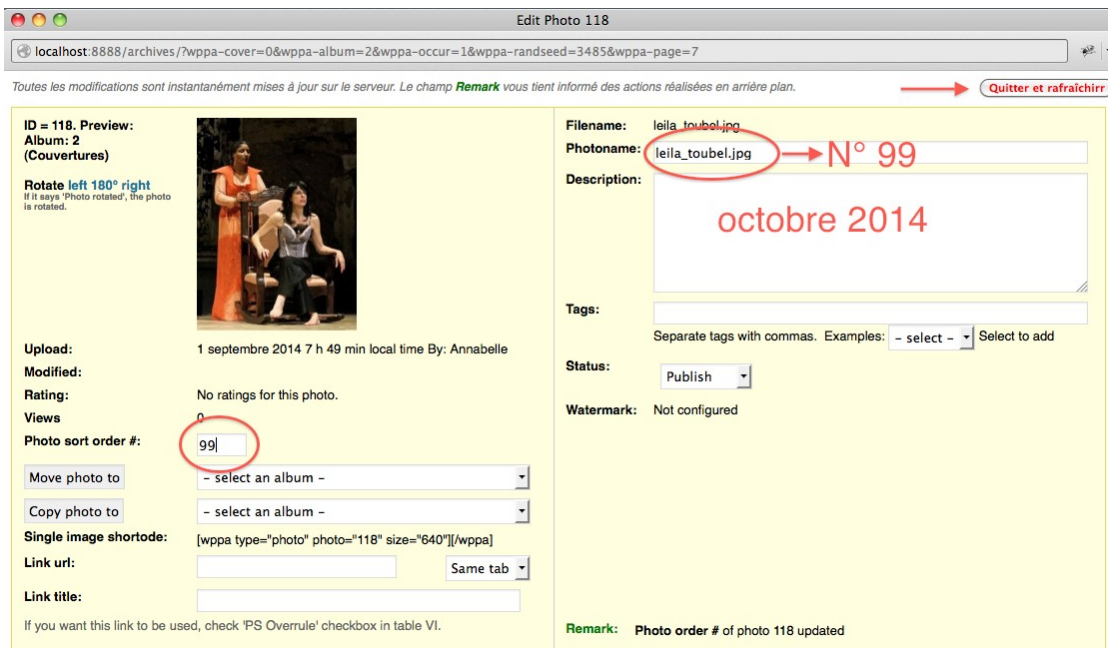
Edit Photo 118

localhost:8888/archives/?wppa-cover=0&wppa-album=2&wppa-occur=1&wppa-randseed=3485&wppa-page=7

Toutes les modifications sont instantanément mises à jour sur le serveur. Le champ Remark vous tient informé des actions réalisées en arrière plan.

Quitter et rafraîchirr

ID = 118. Preview:
Album: 2
(Couvertures)

Rotate left 180° right
If it says 'Photo rotated', the photo is rotated.

Upload: 1 septembre 2014 7 h 49 min local time By: Annabelle

Modified:

Rating: No ratings for this photo.

Views 0

Photo sort order #: 99

Move photo to – select an album –

Copy photo to – select an album –

Single image shortcode: [wppa type="photo" photo="118" size="640"][/wppa]

Link url: Same tab

Link title:

If you want this link to be used, check 'PS Overrule' checkbox in table VI.

Filename: leila_toubel.jpg

Photoname: leila_toubel.jpg N° 99

Description: octobre 2014

Tags:

Separate tags with commas. Examples: - select - Select to add

Status: Publish

Watermark: Not configured

Remark: Photo order # of photo 118 updated